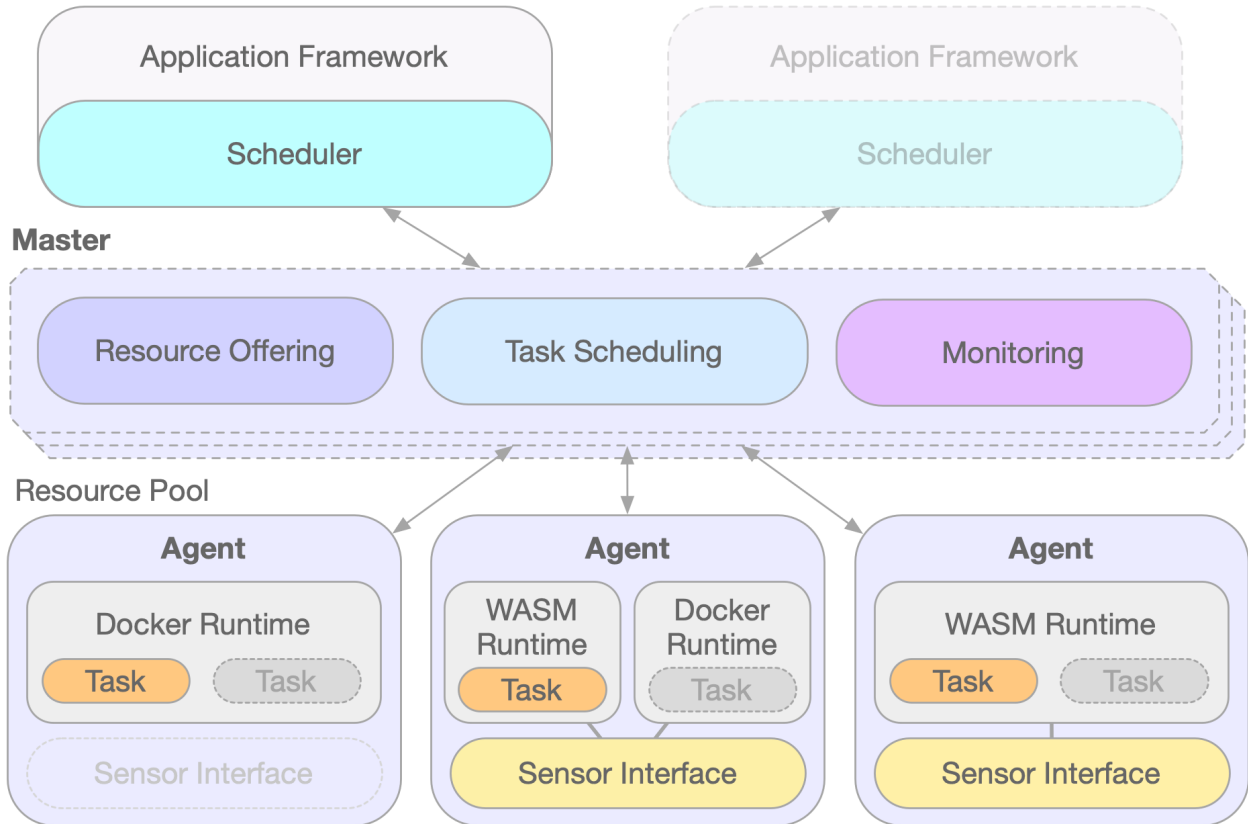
Application Framework

Scheduler

Application Framework

Scheduler

Master

Resource Offering

Task Scheduling

Monitoring

Resource Pool

Agent

Docker Runtime

Task

Task

Sensor Interface

Agent

WASM Runtime

Task

Docker Runtime

Task

Sensor Interface

Agent

WASM Runtime

Task

Task

Sensor Interface